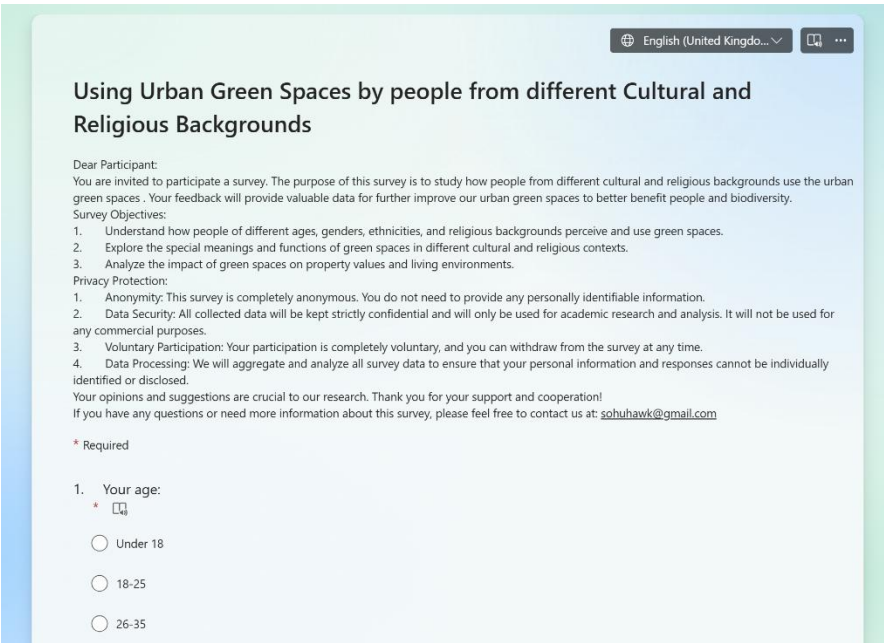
English (United Kingdo...

Using Urban Green Spaces by people from different Cultural and Religious Backgrounds

Dear Participant:
You are invited to participate a survey. The purpose of this survey is to study how people from different cultural and religious backgrounds use the urban green spaces . Your feedback will provide valuable data for further improve our urban green spaces to better benefit people and biodiversity.
Survey Objectives:
1. Understand how people of different ages, genders, ethnicities, and religious backgrounds perceive and use green spaces.
2. Explore the special meanings and functions of green spaces in different cultural and religious contexts.
3. Analyze the impact of green spaces on property values and living environments.
Privacy Protection:
1. Anonymity: This survey is completely anonymous. You do not need to provide any personally identifiable information.
2. Data Security: All collected data will be kept strictly confidential and will only be used for academic research and analysis. It will not be used for any commercial purposes.
3. Voluntary Participation: Your participation is completely voluntary, and you can withdraw from the survey at any time.
4. Data Processing: We will aggregate and analyze all survey data to ensure that your personal information and responses cannot be individually identified or disclosed.
Your opinions and suggestions are crucial to our research. Thank you for your support and cooperation!
If you have any questions or need more information about this survey, please feel free to contact us at: sohuhawk@gmail.com

* Required

1. Your age:
*

Under 18

18-25

26-35